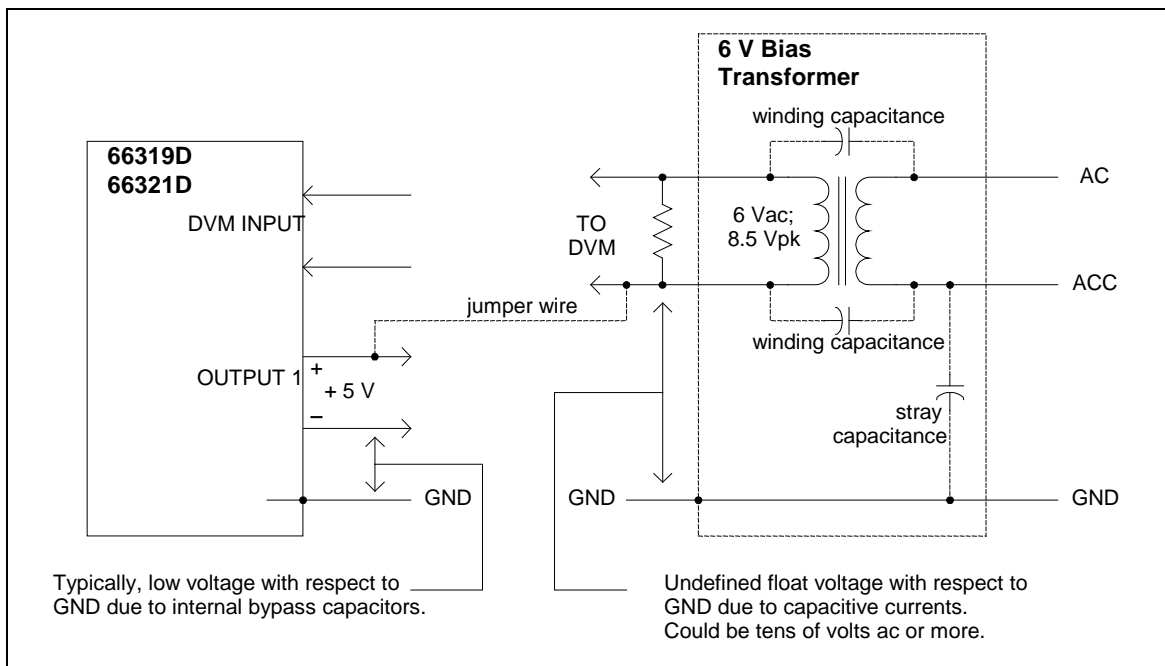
66319D
66321D

DVM INPUT

OUTPUT 1

+

+ 5 V

–

GND

jumper wire

TO
DVM

6 V Bias
Transformer

winding capacitance

6 Vac;
8.5 Vpk

AC

ACC

winding capacitance

stray
capacitance

GND

GND

Typically, low voltage with respect to GND due to internal bypass capacitors.

Undefined float voltage with respect to GND due to capacitive currents. Could be tens of volts ac or more.